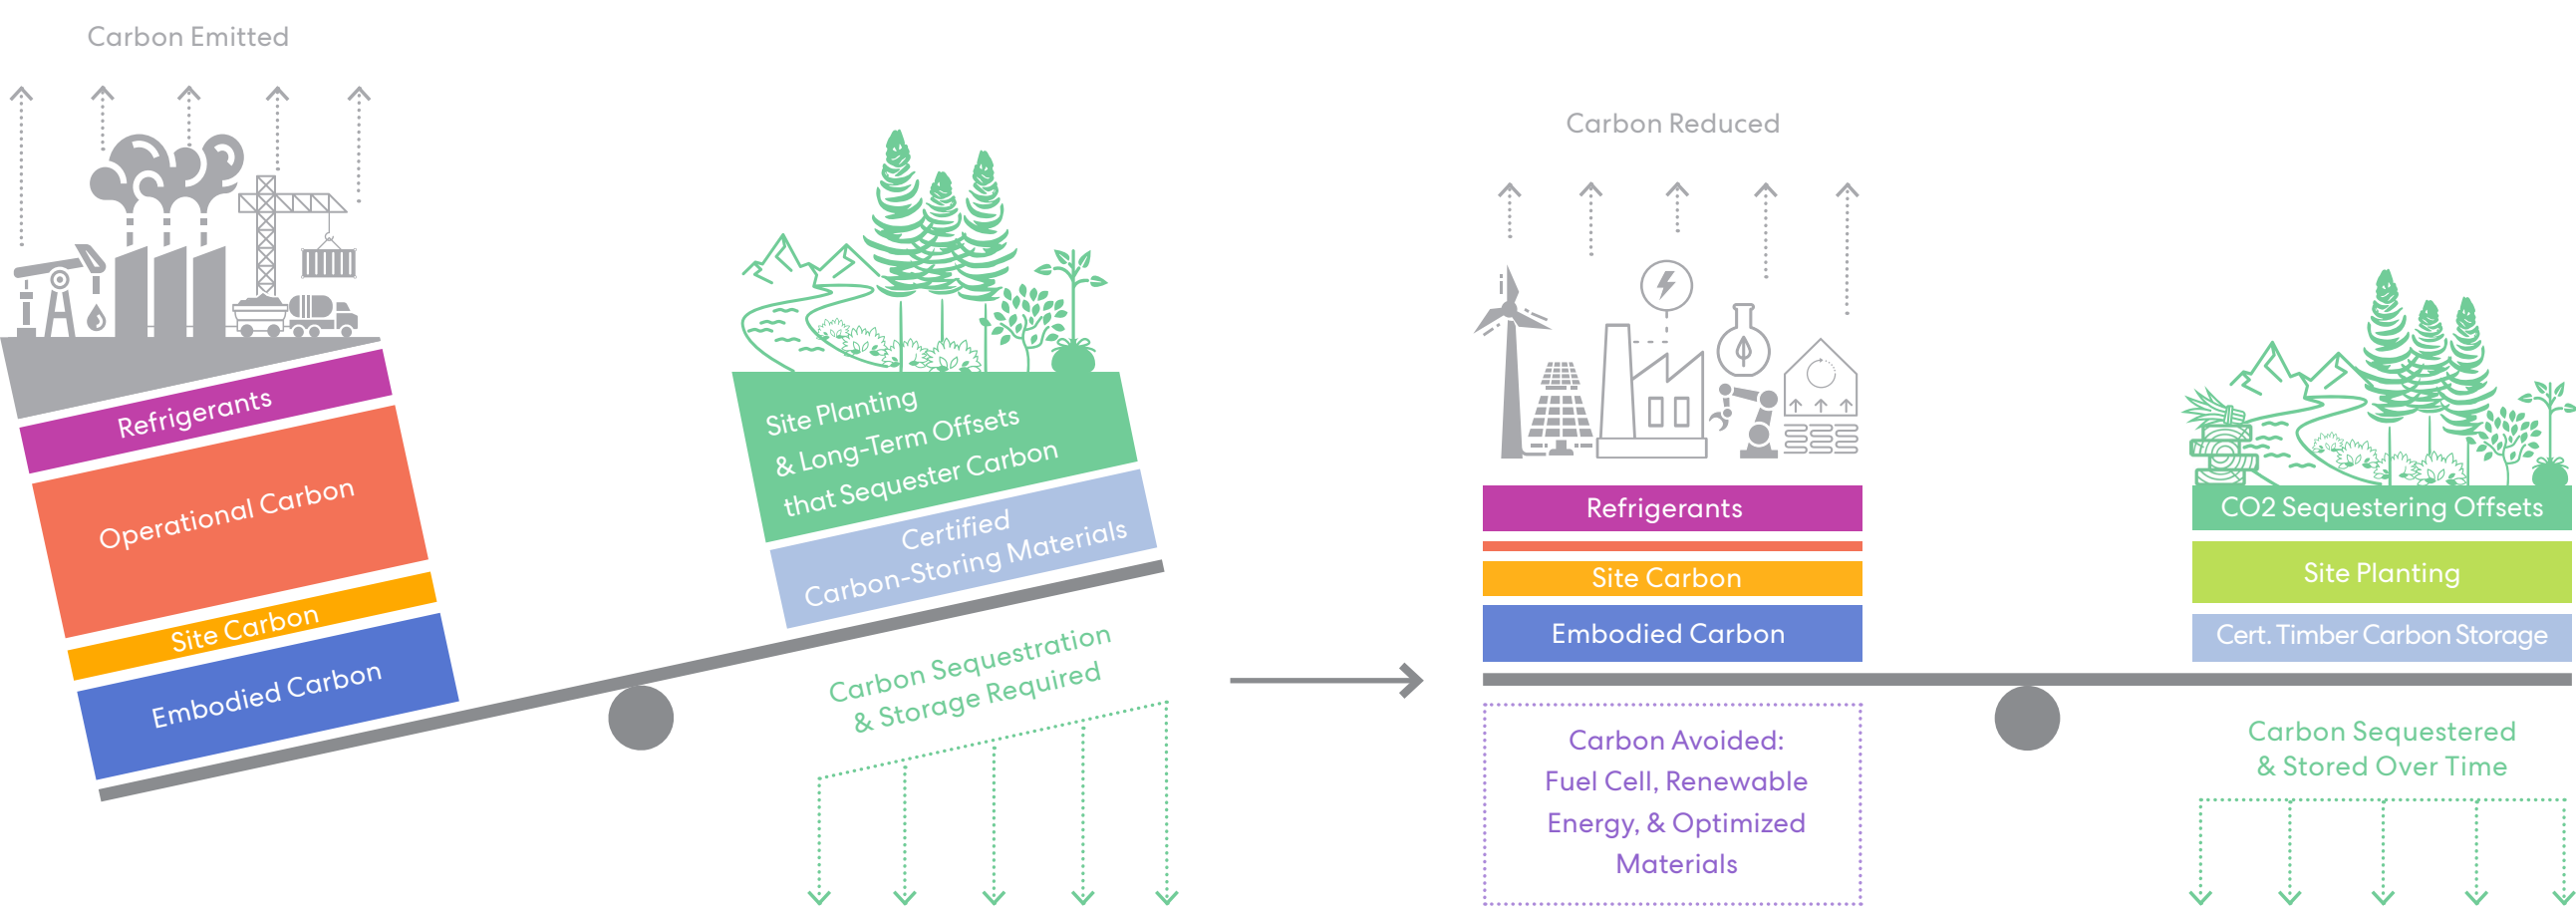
Carbon Emitted

Refrigerants

Operational Carbon

Site Carbon

Embodied Carbon

Site Planting & Long-Term Offsets that Sequester Carbon

Certified Carbon-Storing Materials

Carbon Sequestration & Storage Required

Carbon Reduced

Refrigerants

Site Carbon

Embodied Carbon

Carbon Avoided: Fuel Cell, Renewable Energy, & Optimized Materials

CO2 Sequestering Offsets

Site Planting

Cert. Timber Carbon Storage

Carbon Sequestered & Stored Over Time